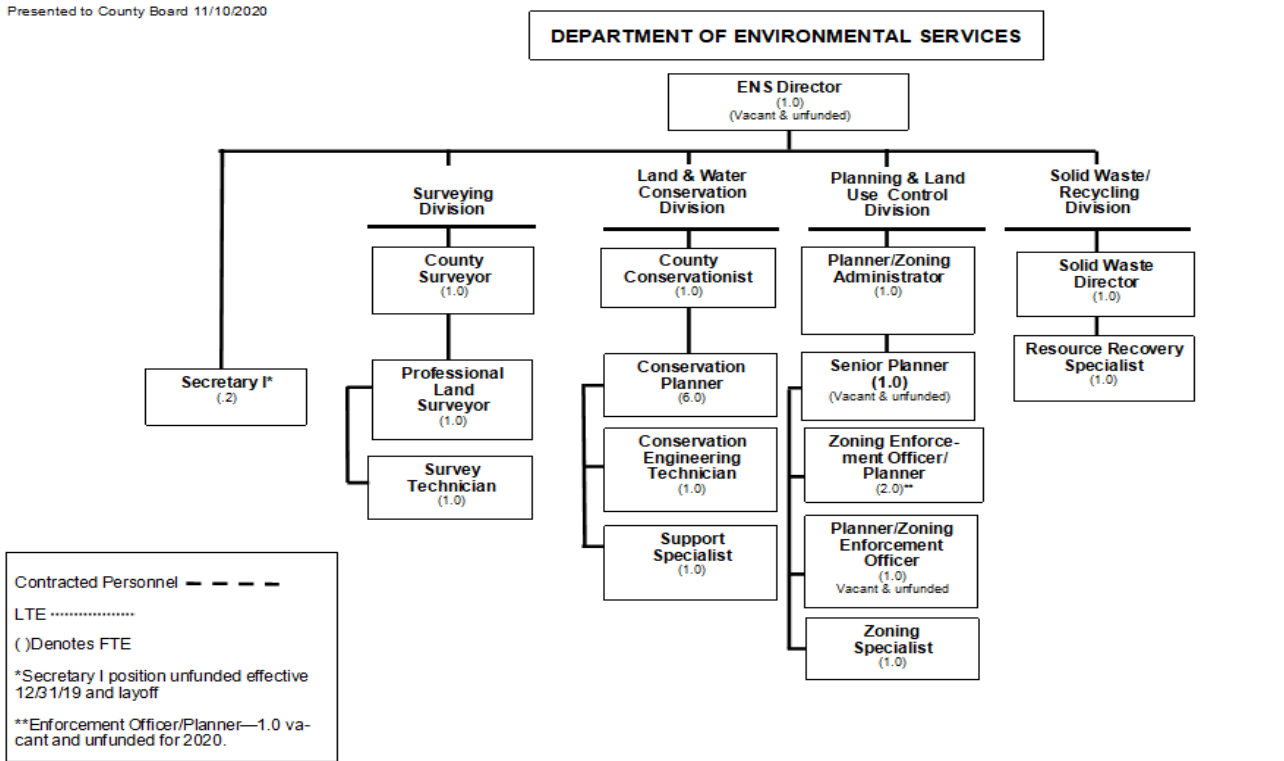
Presented to County Board 11/10/2020

DEPARTMENT OF ENVIRONMENTAL SERVICES

ENS Director
(1.0)
(Vacant & unfunded)

Secretary I*
(.2)

Surveying Division

County Surveyor
(1.0)

Professional Land Surveyor
(1.0)

Survey Technician
(1.0)

Land & Water Conservation Division

County Conservationist
(1.0)

Conservation Planner
(6.0)

Conservation Engineering Technician
(1.0)

Support Specialist
(1.0)

Planning & Land Use Control Division

Planner/Zoning Administrator
(1.0)

Senior Planner
(1.0)
(Vacant & unfunded)

Zoning Enforcement Officer/ Planner
(2.0)**

Planner/Zoning Enforcement Officer
(1.0)
Vacant & unfunded

Zoning Specialist
(1.0)

Solid Waste/ Recycling Division

Solid Waste Director
(1.0)

Resource Recovery Specialist
(1.0)

Contracted Personnel

LTE

( )Denotes FTE

*Secretary I position unfunded effective 12/31/19 and layoff

**Enforcement Officer/Planner—1.0 vacant and unfunded for 2020.